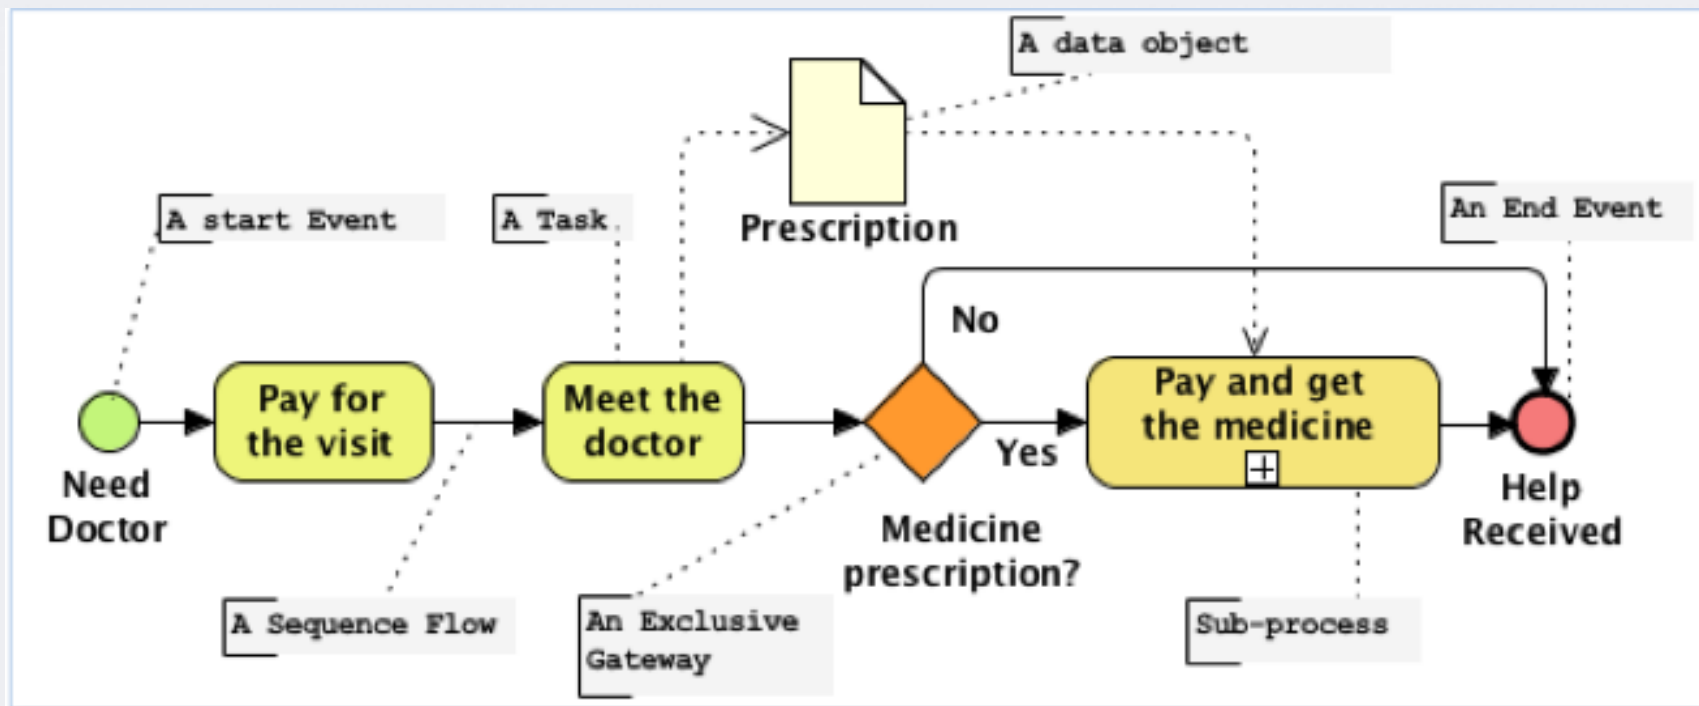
A data object

Prescription

A start Event

A Task

An End Event

No

Need Doctor

Pay for the visit

Meet the doctor

Yes

Pay and get the medicine

Help Received

Medicine prescription?

A Sequence Flow

An Exclusive Gateway

Sub-process